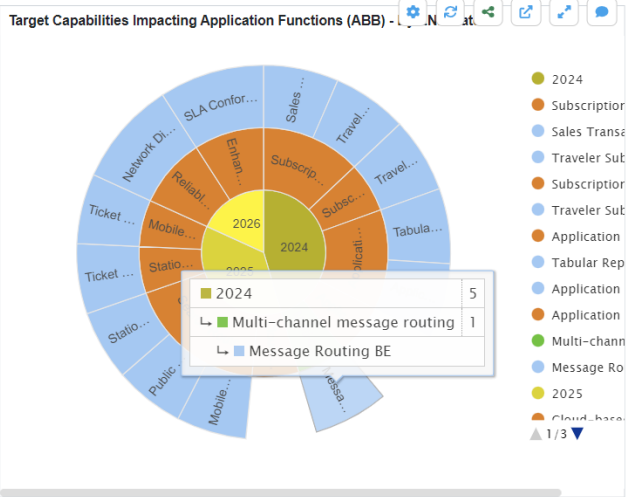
Target Capabilities Impacting Application Functions (ABB) - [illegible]

SLA Confor...
Sales ...
Travel...
Travel...
Tabula...
Network Di...
Enhan...
Subscrip...
Reliabl...
Subsc...
Ticket ...
Mobile...
2026
2024
...plicati...
Ticket ...
Statio...
2025
Statio...
Public ...
Mobile...
...essa...

| 2024 | 5 |
|---|---|
| ↳ Multi-channel message routing | 1 |
| ↳ Message Routing BE | |

2024
Subscription
Sales Transa
Traveler Sub
Subscription
Traveler Sub
Application
Tabular Rep
Application
Application
Multi-chann
Message Ro
2025
Cloud-base

1/3